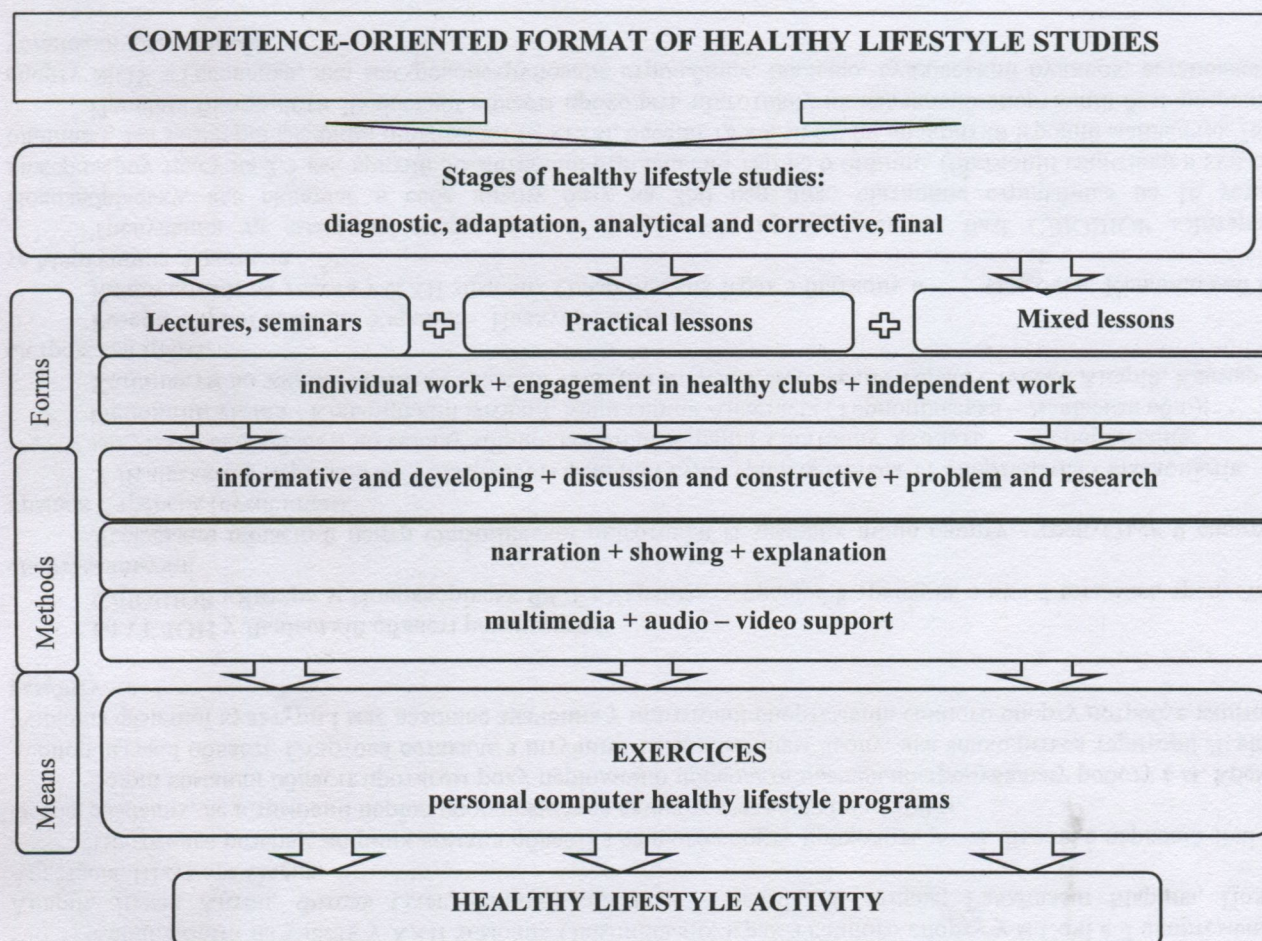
COMPETENCE-ORIENTED FORMAT OF HEALTHY LIFESTYLE STUDIES

Stages of healthy lifestyle studies:
diagnostic, adaptation, analytical and corrective, final

Forms

Lectures, seminars ✣ Practical lessons ✣ Mixed lessons

individual work + engagement in healthy clubs + independent work

Methods

informative and developing + discussion and constructive + problem and research

narration + showing + explanation

multimedia + audio – video support

Means

EXERCICES
personal computer healthy lifestyle programs

HEALTHY LIFESTYLE ACTIVITY